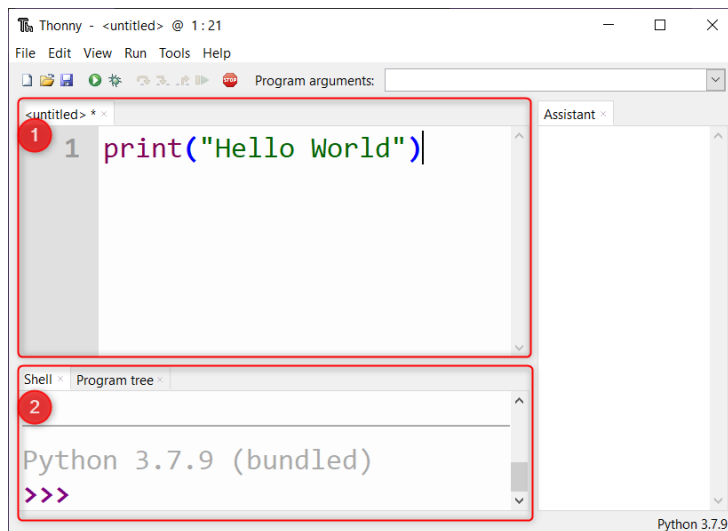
Thonny - <untitled> @ 1 : 21

File Edit View Run Tools Help

STOP Program arguments:

<untitled> * ×

1

1 print("Hello World")

Assistant ×

Shell × Program tree ×

2

Python 3.7.9 (bundled)

>>>

Python 3.7.9